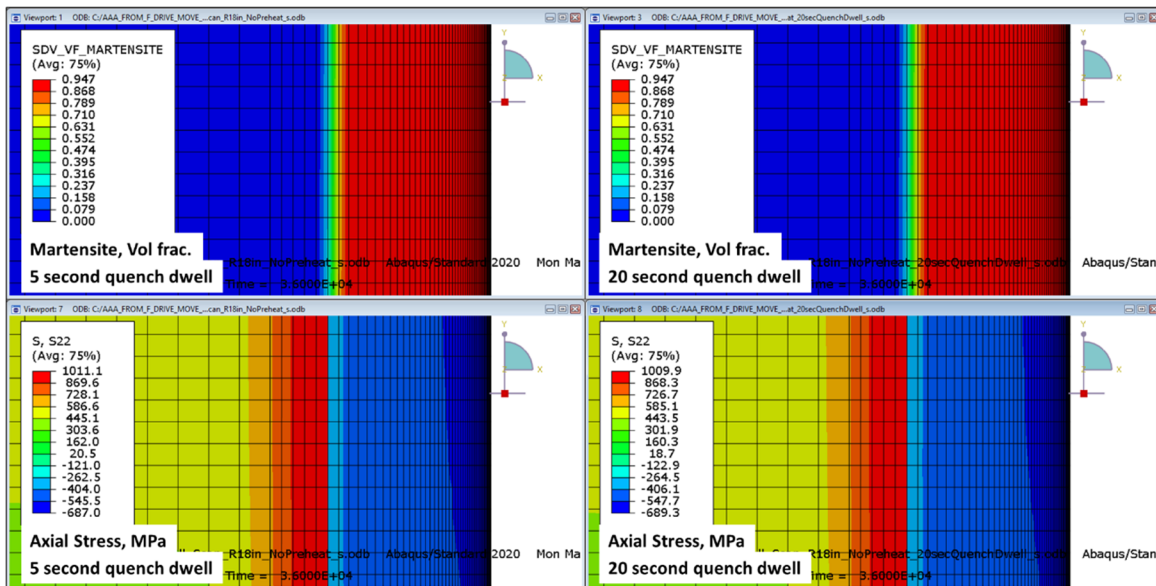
Viewport: 1 ODB: C:/AAA_FROM_F_DRIVE_MOVE_...can_R18in_NoPreheat_s.odb

SDV_VF_MARTENSITE
(Avg: 75%)
0.947
0.868
0.789
0.710
0.631
0.552
0.474
0.395
0.316
0.237
0.158
0.079
0.000

Y
X

Martensite, Vol frac.
5 second quench dwell

R18in_NoPreheat_s.odb Abaqus/Standard 2020 Mon Ma
Time = 3.6000E+04

Viewport: 3 ODB: C:/AAA_FROM_F_DRIVE_MOVE_...at_20secQuenchDwell_s.odb

SDV_VF_MARTENSITE
(Avg: 75%)
0.947
0.868
0.789
0.710
0.631
0.552
0.474
0.395
0.316
0.237
0.158
0.079
0.000

Y
X

Martensite, Vol frac.
20 second quench dwell

R18in_NoPreheat_20secQuenchDwell_s.odb Abaqus/Stan
Time = 3.6000E+04

Viewport: 7 ODB: C:/AAA_FROM_F_DRIVE_MOVE_...can_R18in_NoPreheat_s.odb

S, S22
(Avg: 75%)
1011.1
869.6
728.1
586.6
445.1
303.6
162.0
20.5
-121.0
-262.5
-404.0
-545.5
-687.0

Y
X

Axial Stress, MPa
5 second quench dwell

R18in_NoPreheat_s.odb Abaqus/Standard 2020 Mon Ma
Time = 3.6000E+04

Viewport: 8 ODB: C:/AAA_FROM_F_DRIVE_MOVE_...at_20secQuenchDwell_s.odb

S, S22
(Avg: 75%)
1009.9
868.3
726.7
585.1
443.5
301.9
160.3
18.7
-122.9
-264.5
-406.1
-547.7
-689.3

Y
X

Axial Stress, MPa
20 second quench dwell

R18in_NoPreheat_20secQuenchDwell_s.odb Abaqus/Stan
Time = 3.6000E+04